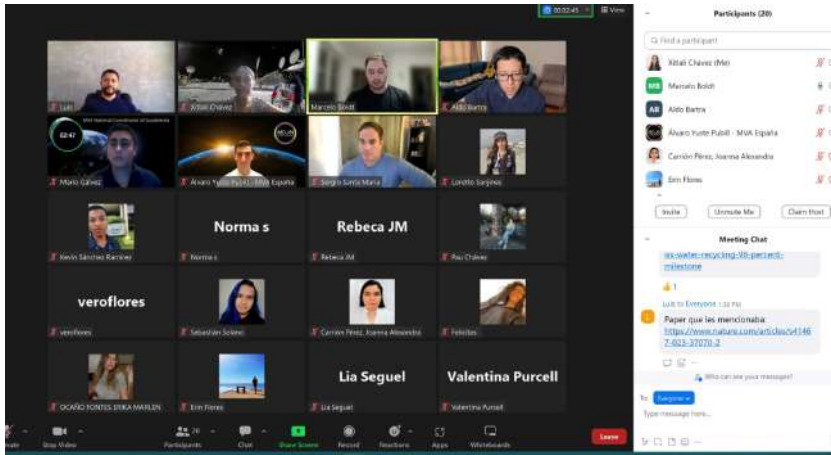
00:02:45 View

Luis
Xitlali Chávez
Marcelo Boldt
Aldo Bartra

02:47
Mario Gálvez
Álvaro Yuste Pubill - MVA España
Sergio Santa María
Loretto Sarjenes

Kevin Sánchez Ramírez
Norma s
Rebeca JM
Pau Chávez

veroflores
Sebastián Solano
Carrión Pérez, Joanna Alexandra
Felicitas

OCAÑO FONTES ERIKA MARLEN
Erin Flores
Lia Seguel
Valentina Purcell

Norma s
Rebeca JM
veroflores
Lia Seguel
Valentina Purcell

Participants (20)

Find a participant

Xitlali Chávez (Me)
MB Marcelo Boldt
AB Aldo Bartra
Álvaro Yuste Pubill - MVA España
Carrión Pérez, Joanna Alexandra
Erin Flores

Invite
Unmute Me
Claim Host

Meeting Chat

ss-water-recycling-98-percent-milestone

Luis to Everyone 1:32 PM
Paper que les mencionaba: https://www.nature.com/articles/s41467-023-37070-2

Who can see your messages?

To: Everyone
Type message here...

Mute
Stop Video
Participants 20
Chat
Share Screen
Record
Reactions
Apps
Whiteboards
Leave